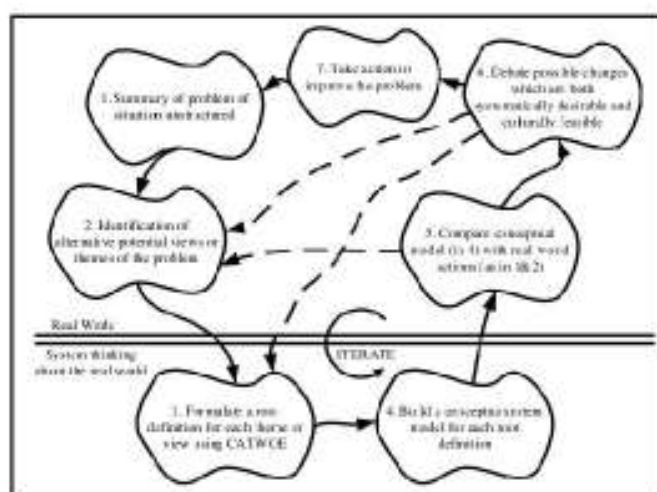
1. Summary of problem of situation unstructured

7. Take action to improve the problem

6. Debate possible changes which are both systematically desirable and culturally feasible

2. Identification of alternative potential views or themes of the problem

5. Compare conceptual model (to 4) with real word actions (as in 1&2)

Real Wolds

System thinking about the real world

ITERATE

3. Formulate a root definition for each theme or view using CATWOE

4. Build a conceptual system model for each root definition